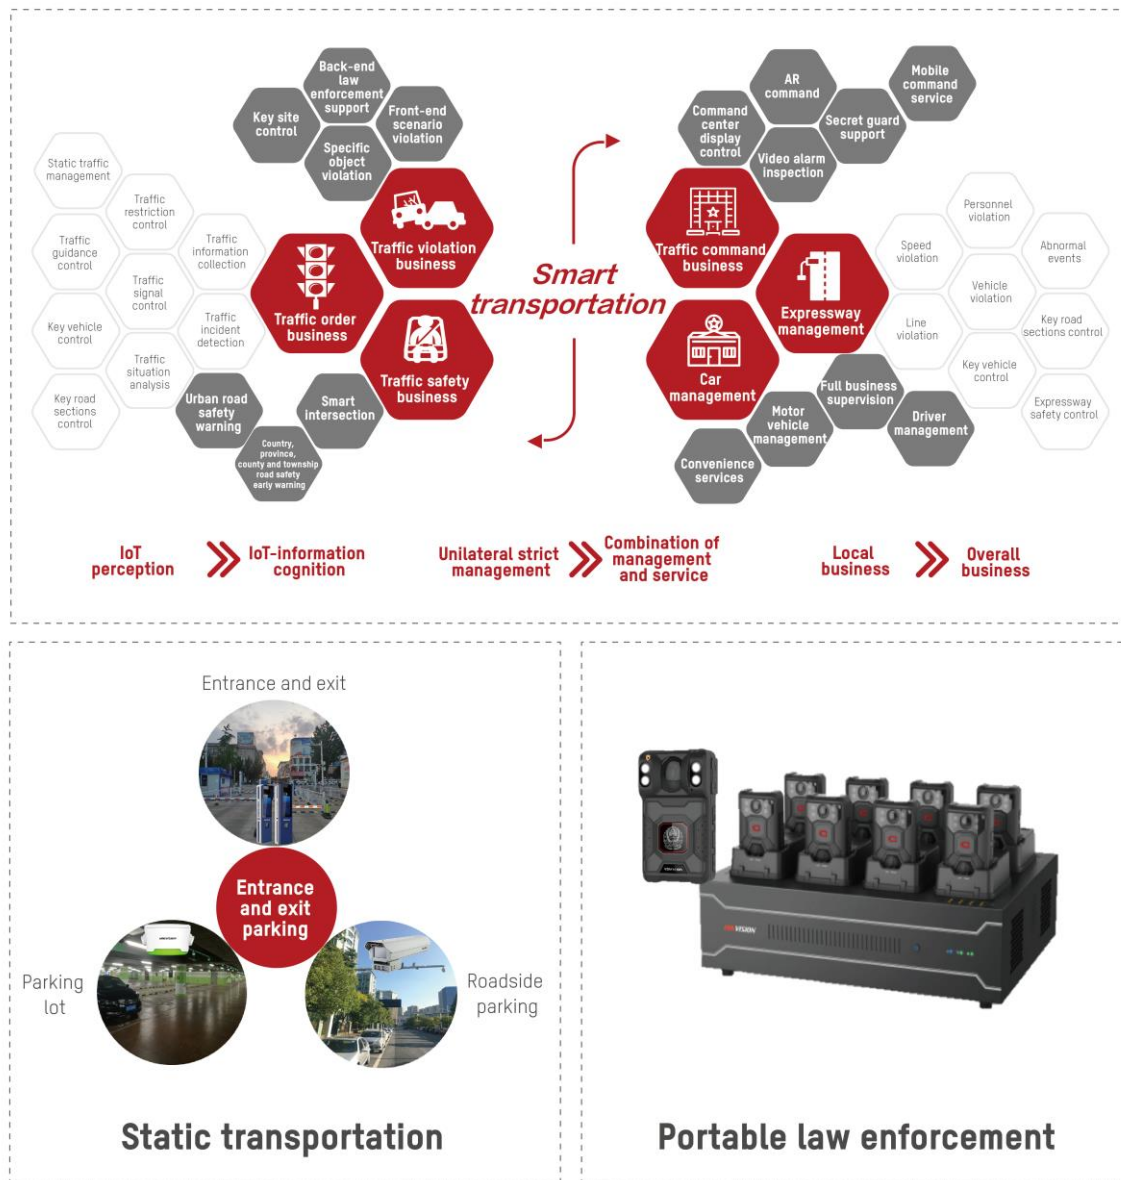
Static traffic management

Traffic restriction control

Traffic guidance control

Traffic information collection

Traffic signal control

Key vehicle control

Traffic incident detection

Traffic situation analysis

Key road sections control

Key site control

Back-end law enforcement support

Front-end scenario violation

Specific object violation

Traffic violation business

Traffic order business

Traffic safety business

Urban road safety warning

Smart intersection

Country, province, county and township road safety early warning

Smart transportation

AR command

Mobile command service

Command center display control

Secret guard support

Video alarm inspection

Traffic command business

Expressway management

Car management

Personnel violation

Speed violation

Abnormal events

Vehicle violation

Line violation

Key road sections control

Key vehicle control

Expressway safety control

Full business supervision

Motor vehicle management

Driver management

Convenience services

IoT perception

IoT-information cognition

Unilateral strict management

Combination of management and service

Local business

Overall business

Entrance and exit

Entrance and exit parking

Parking lot

Roadside parking

Static transportation

Portable law enforcement